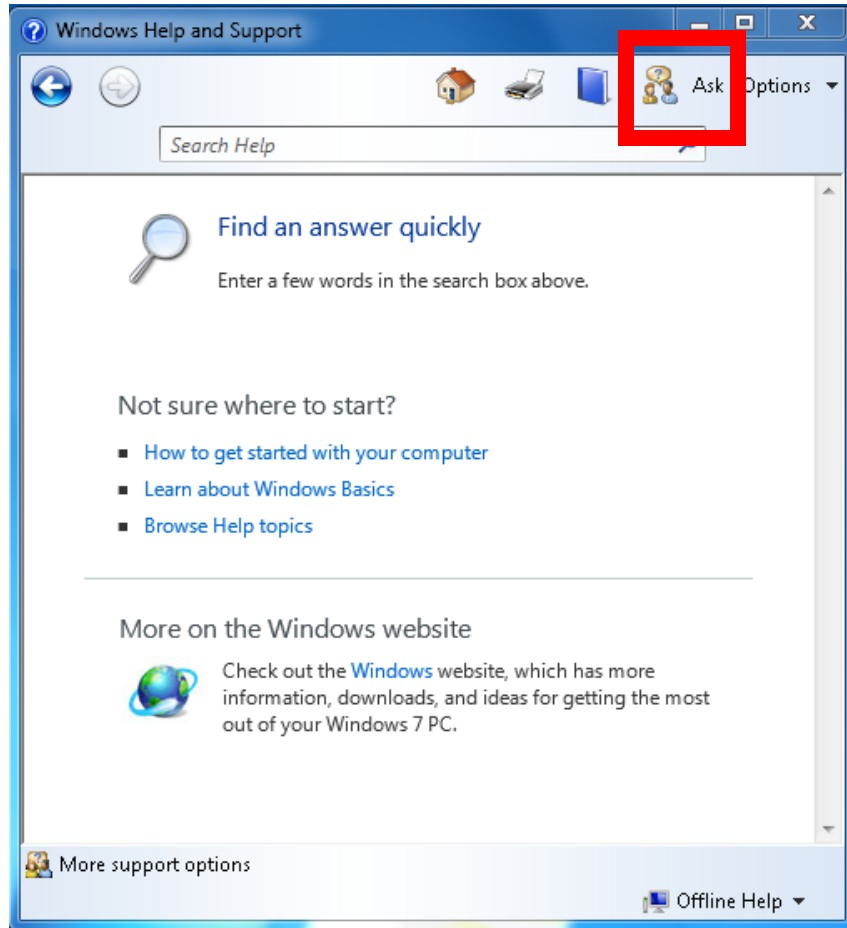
Windows Help and Support

Ask Options

Search Help

Find an answer quickly

Enter a few words in the search box above.

Not sure where to start?

- How to get started with your computer
- Learn about Windows Basics
- Browse Help topics

More on the Windows website

Check out the Windows website, which has more information, downloads, and ideas for getting the most out of your Windows 7 PC.

More support options

Offline Help